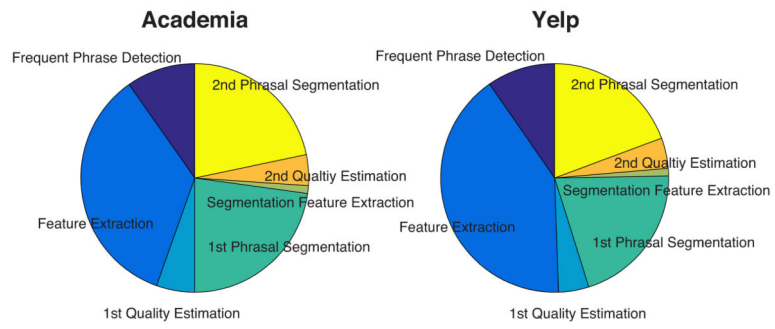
Academia

Frequent Phrase Detection
2nd Phrasal Segmentation
2nd Qualtiy Estimation
Segmentation Feature Extraction
Feature Extraction
1st Phrasal Segmentation
1st Quality Estimation

Yelp

Frequent Phrase Detection
2nd Phrasal Segmentation
2nd Qualtiy Estimation
Segmentation Feature Extraction
Feature Extraction
1st Phrasal Segmentation
1st Quality Estimation